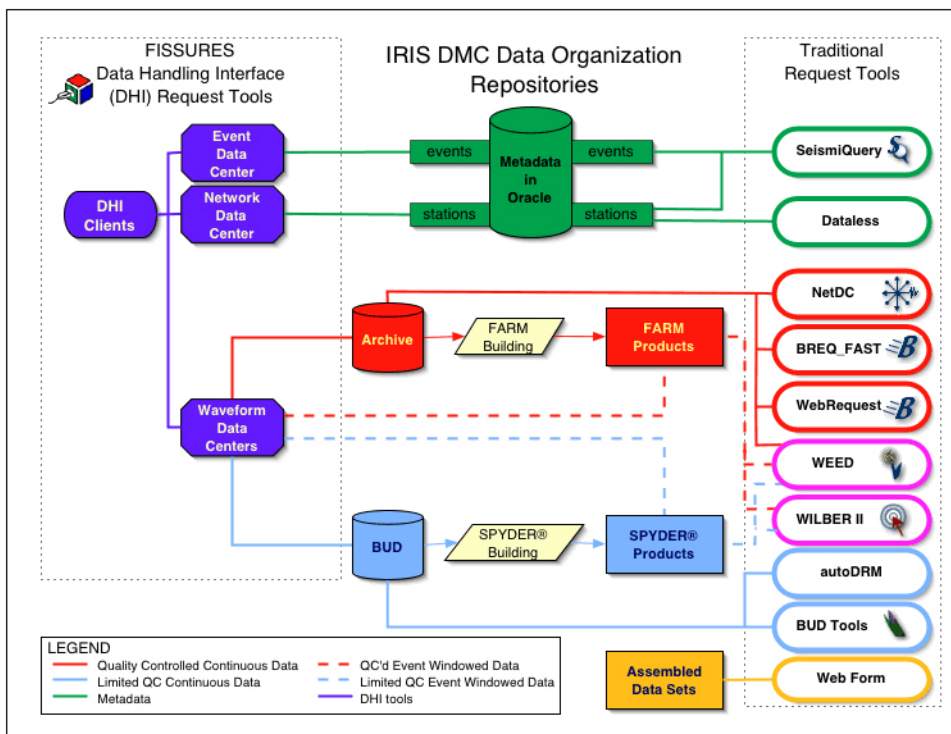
FISSURES
Data Handling Interface (DHI) Request Tools

IRIS DMC Data Organization Repositories

Traditional Request Tools

DHI Clients

Event Data Center

Network Data Center

Waveform Data Centers

events

stations

Metadata in Oracle

events

stations

SeismiQuery

Dataless

Archive

FARM Building

FARM Products

NetDC

BREQ_FAST

WebRequest

WEED

WILBER II

BUD

SPYDER® Building

SPYDER® Products

autoDRM

BUD Tools

Assembled Data Sets

Web Form

LEGEND
Quality Controlled Continuous Data
Limited QC Continuous Data
Metadata
QC'd Event Windowed Data
Limited QC Event Windowed Data
DHI tools